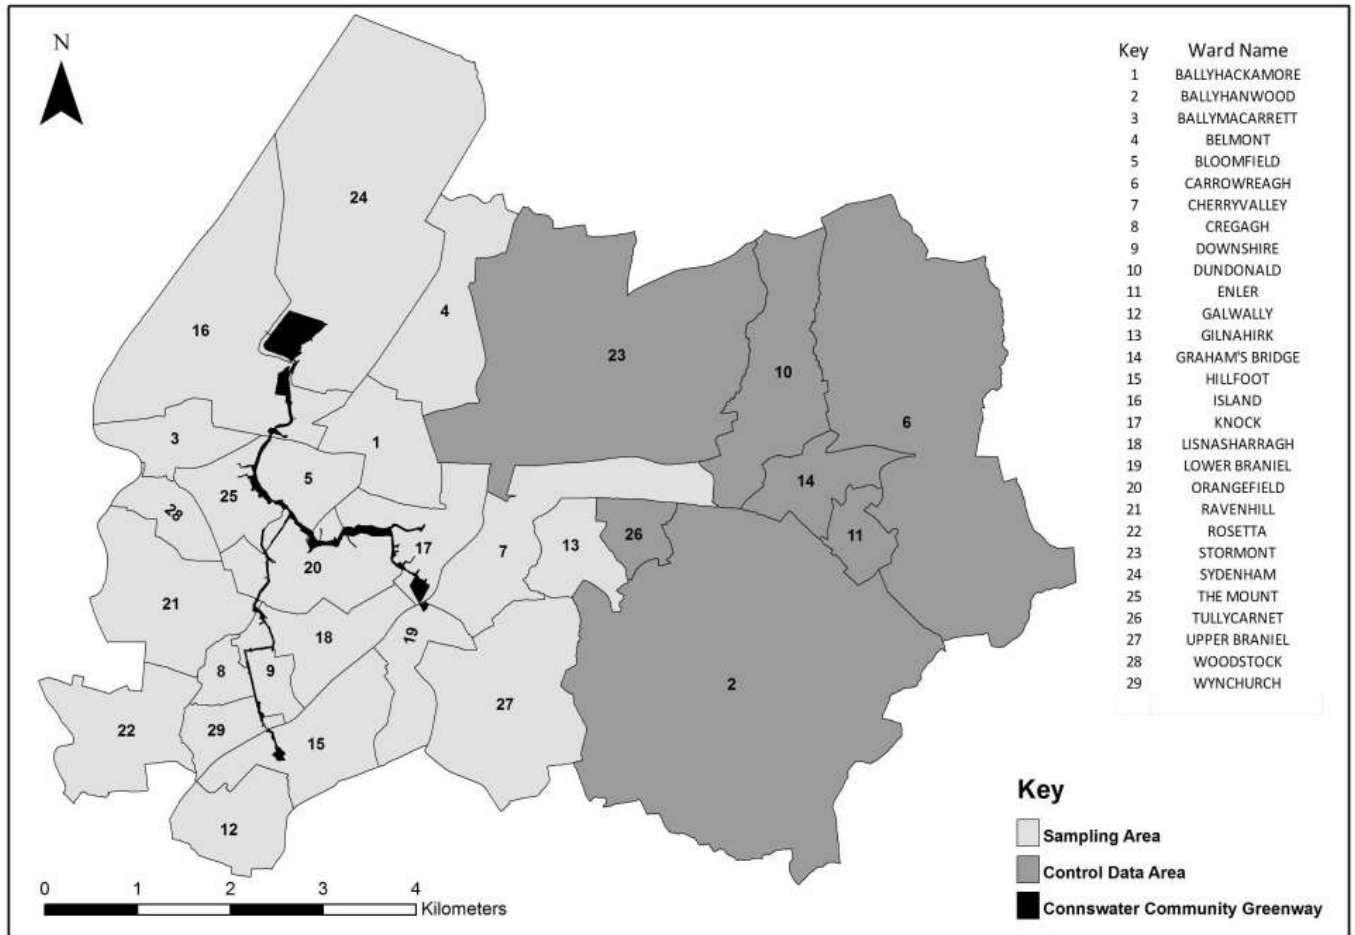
N

24
16
4
23
10
6
3
1
5
25
28
14
11
26
13
7
17
20
21
18
19
8
9
2
22
29
15
27
12

| Key | Ward Name |
|---|---|
| 1 | BALLYHACKAMORE |
| 2 | BALLYHANWOOD |
| 3 | BALLYMACARRETT |
| 4 | BELMONT |
| 5 | BLOOMFIELD |
| 6 | CARROWREAGH |
| 7 | CHERRYVALLEY |
| 8 | CREGAGH |
| 9 | DOWNSHIRE |
| 10 | DUNDONALD |
| 11 | ENLER |
| 12 | GALWALLY |
| 13 | GILNAHIRK |
| 14 | GRAHAM'S BRIDGE |
| 15 | HILLFOOT |
| 16 | ISLAND |
| 17 | KNOCK |
| 18 | LISNASHARRAGH |
| 19 | LOWER BRANIEL |
| 20 | ORANGEFIELD |
| 21 | RAVENHILL |
| 22 | ROSETTA |
| 23 | STORMONT |
| 24 | SYDENHAM |
| 25 | THE MOUNT |
| 26 | TULLYCARNET |
| 27 | UPPER BRANIEL |
| 28 | WOODSTOCK |
| 29 | WYNCHURCH |

Key
Sampling Area
Control Data Area
Connswater Community Greenway

0 1 2 3 4 Kilometers